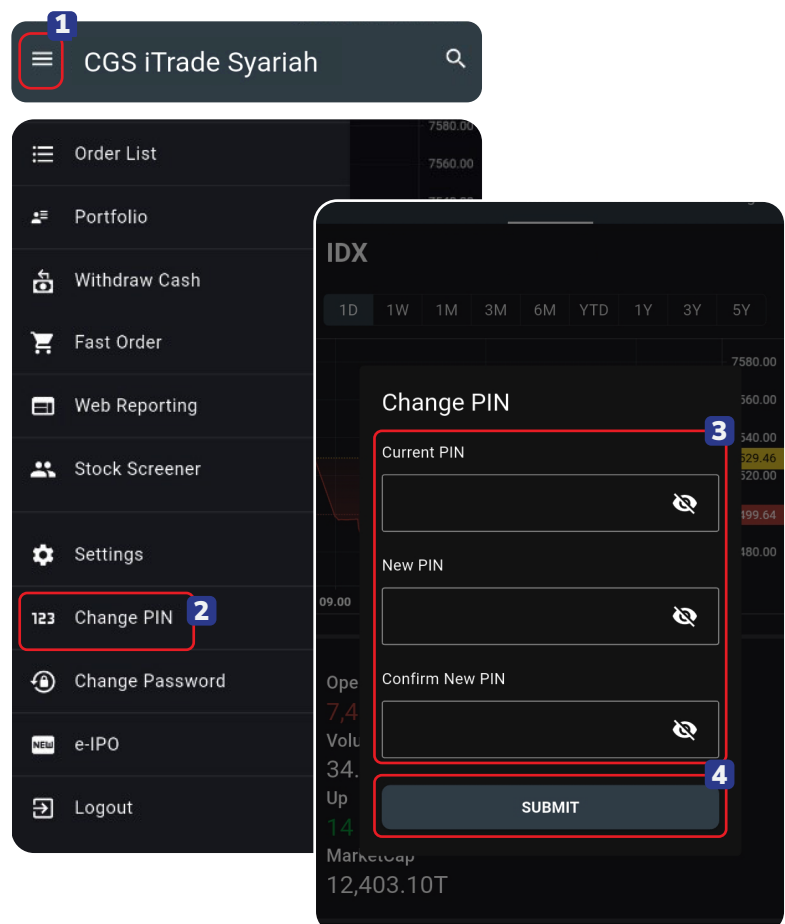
1
CGS iTrade Syariah

Order List
Portfolio
Withdraw Cash
Fast Order
Web Reporting
Stock Screener
Settings
123 Change PIN
2
Change Password
e-IPO
Logout

7580.00
7560.00

IDX
1D 1W 1M 3M 6M YTD 1Y 3Y 5Y
7580.00
560.00
540.00
529.46
520.00
499.64
480.00
09.00

Change PIN
3
Current PIN
New PIN
Confirm New PIN
4
SUBMIT

Ope
7,4
Volu
34.
Up
14
MarketCap
12,403.10T